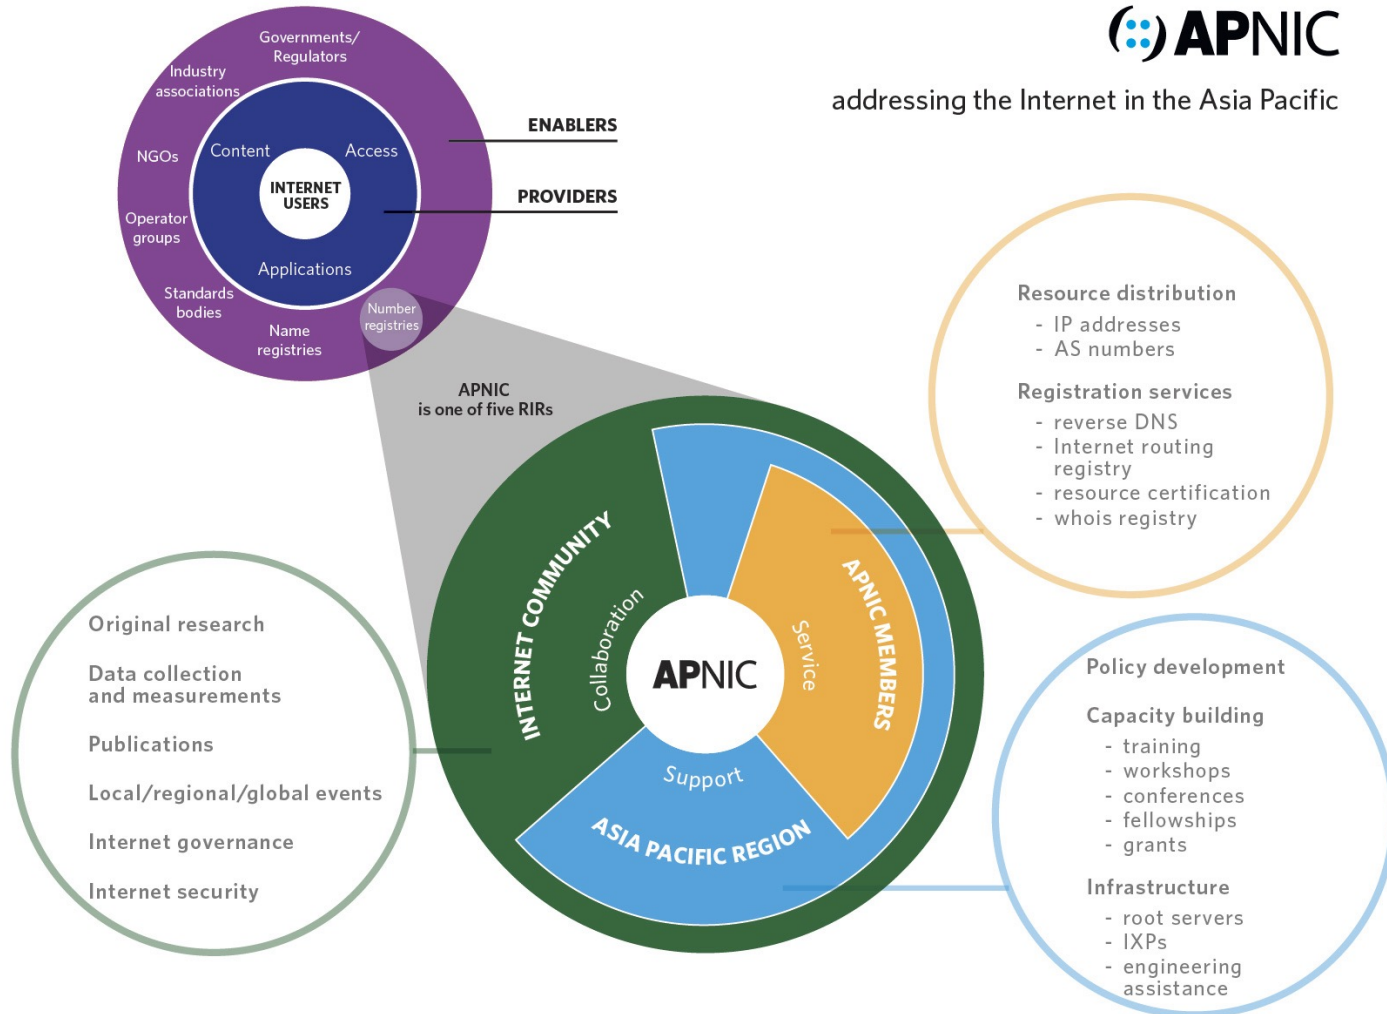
APNIC
addressing the Internet in the Asia Pacific

Governments/ Regulators
Industry associations
NGOs
Operator groups
Standards bodies
Name registries
Number registries
Content
Access
INTERNET USERS
Applications
ENABLERS
PROVIDERS

APNIC
is one of five RIRs

INTERNET COMMUNITY
Collaboration
APNIC
Service
APNIC MEMBERS
Support
ASIA PACIFIC REGION

Resource distribution
- IP addresses
- AS numbers
Registration services
- reverse DNS
- Internet routing registry
- resource certification
- whois registry

Original research
Data collection and measurements
Publications
Local/regional/global events
Internet governance
Internet security

Policy development
Capacity building
- training
- workshops
- conferences
- fellowships
- grants
Infrastructure
- root servers
- IXPs
- engineering assistance